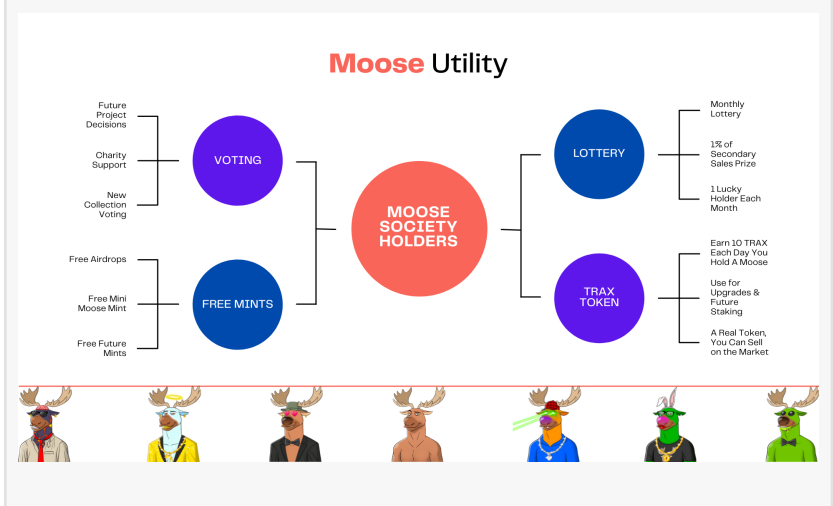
Moose Utility

Future Project Decisions

Charity Support

New Collection Voting

VOTING

Free Airdrops

Free Mini Moose Mint

Free Future Mints

FREE MINTS

MOOSE SOCIETY HOLDERS

LOTTERY

Monthly Lottery

1% of Secondary Sales Prize

1 Lucky Holder Each Month

TRAX TOKEN

Earn 10 TRAX Each Day You Hold A Moose

Use for Upgrades & Future Staking

A Real Token, You Can Sell on the Market